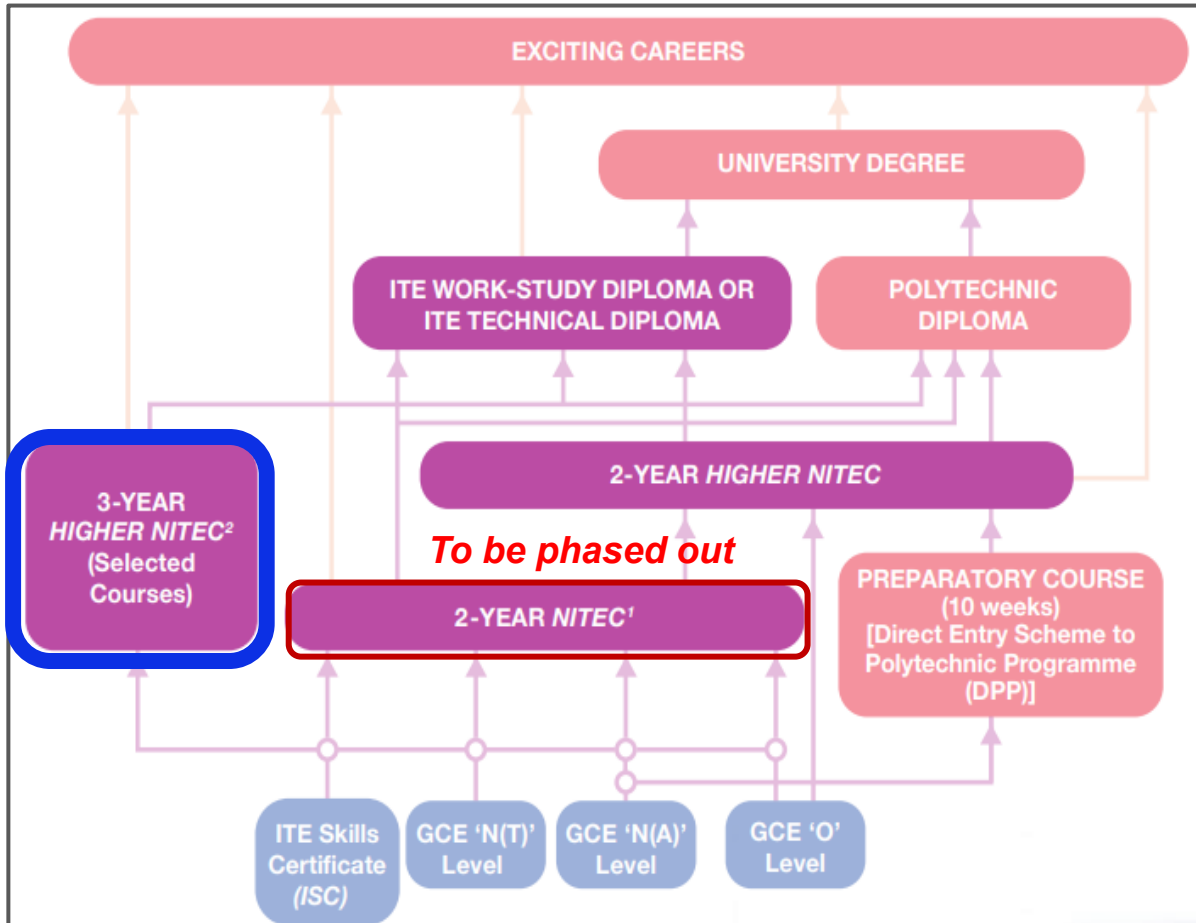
EXCITING CAREERS

UNIVERSITY DEGREE

ITE WORK-STUDY DIPLOMA OR ITE TECHNICAL DIPLOMA

POLYTECHNIC DIPLOMA

3-YEAR *HIGHER NITEC*$^2$ (Selected Courses)

2-YEAR *HIGHER NITEC*

To be phased out

2-YEAR *NITEC*$^1$

PREPARATORY COURSE (10 weeks) [Direct Entry Scheme to Polytechnic Programme (DPP)]

ITE Skills Certificate *(ISC)*

GCE 'N(T)' Level

GCE 'N(A)' Level

GCE 'O' Level